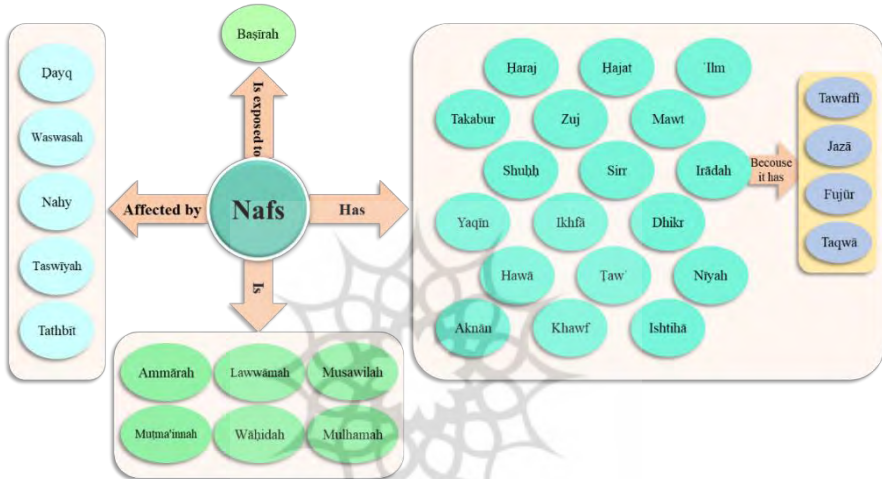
Baṣīrah

Is exposed to

Ḍayq

Waswasah

Nahy

Taswīyah

Tathbīt

Affected by

Nafs

Has

Is

Ḥaraj

Ḥajat

ʿIlm

Takabur

Zuj

Mawt

Shuḥḥ

Sirr

Irādah

Becouse it has

Tawaffī

Jazā

Fujūr

Taqwā

Yaqīn

Ikhfā

Dhikr

Hawā

Ṭawʿ

Nīyah

Aknān

Khawf

Ishtihā

Ammārah

Lawwāmah

Musawilah

Muṭma'innah

Wāḥidah

Mulhamah